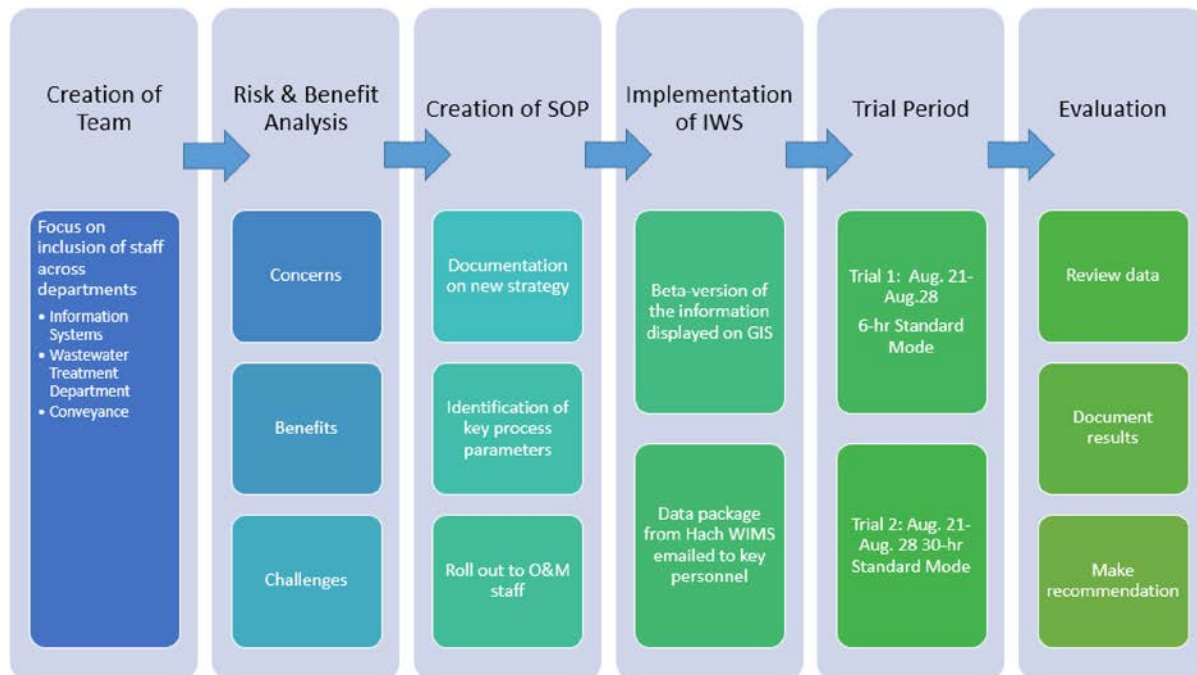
Creation of Team

Focus on inclusion of staff across departments

- Information Systems
- Wastewater Treatment Department
- Conveyance

Risk & Benefit Analysis

Concerns

Benefits

Challenges

Creation of SOP

Documentation on new strategy

Identification of key process parameters

Roll out to O&M staff

Implementation of IWS

Beta-version of the information displayed on GIS

Data package from Hach WIMS emailed to key personnel

Trial Period

Trial 1: Aug. 21-Aug.28
6-hr Standard Mode

Trial 2: Aug. 21-Aug. 28 30-hr Standard Mode

Evaluation

Review data

Document results

Make recommendation